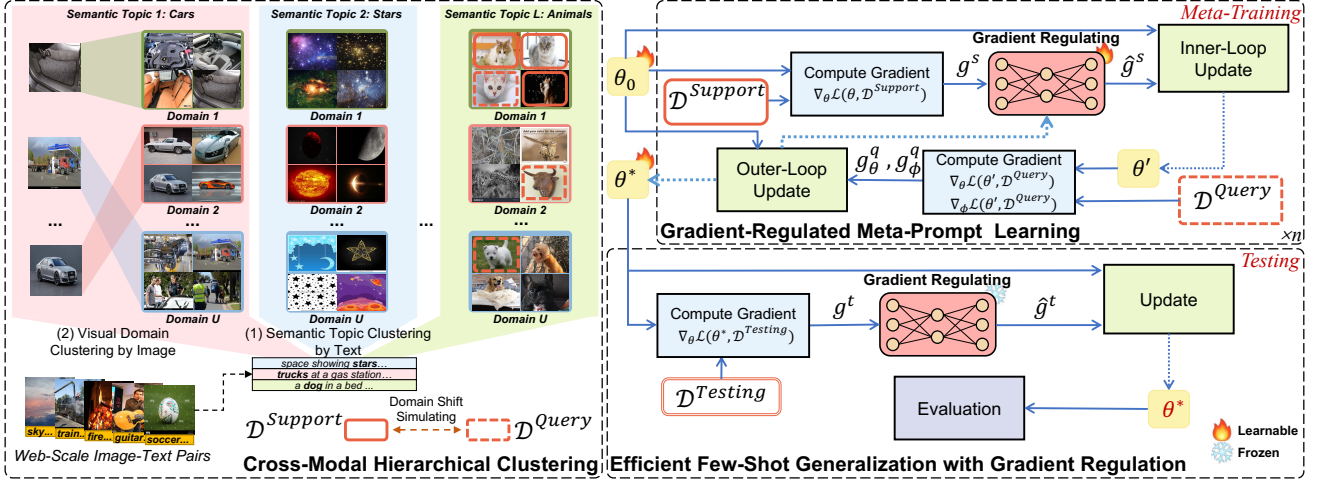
Semantic Topic 1: Cars
Semantic Topic 2: Stars
Semantic Topic L: Animals

Domain 1
Domain 1
Domain 1
Domain 2
Domain 2
Domain 2
...
...
...
...
Domain U
Domain U
Domain U

(2) Visual Domain Clustering by Image
(1) Semantic Topic Clustering by Text

space showing **stars**...
**trucks** at a gas station...
a **dog** in a bed ...

sky... train... fire... guitar... soccer...
Web-Scale Image-Text Pairs

$\mathcal{D}^{Support}$
Domain Shift Simulating
$\mathcal{D}^{Query}$

Cross-Modal Hierarchical Clustering

Meta-Training

$\theta_0$
Compute Gradient $\nabla_\theta \mathcal{L}(\theta, \mathcal{D}^{Support})$
$\mathcal{D}^{Support}$
$g^s$
Gradient Regulating
$\hat{g}^s$
Inner-Loop Update
$\theta^*$
Outer-Loop Update
$g_\theta^q, g_\phi^q$
Compute Gradient $\nabla_\theta \mathcal{L}(\theta', \mathcal{D}^{Query})$ $\nabla_\phi \mathcal{L}(\theta', \mathcal{D}^{Query})$
$\theta'$
$\mathcal{D}^{Query}$
Gradient-Regulated Meta-Prompt Learning
$\times n$

Testing

Gradient Regulating
Compute Gradient $\nabla_\theta \mathcal{L}(\theta^*, \mathcal{D}^{Testing})$
$g^t$
$\hat{g}^t$
Update
$\mathcal{D}^{Testing}$
Evaluation
$\theta^*$
Learnable
Frozen

Efficient Few-Shot Generalization with Gradient Regulation